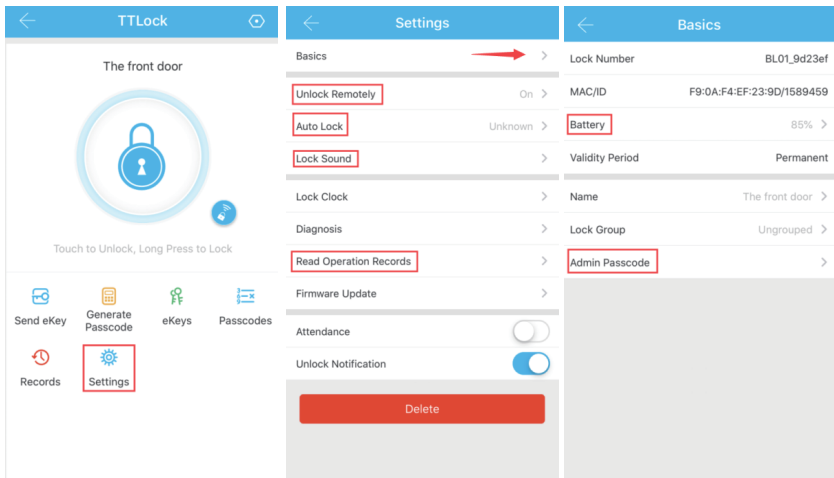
TTLock

The front door

Touch to Unlock, Long Press to Lock

Send eKey
Generate Passcode
eKeys
Passcodes
Records
Settings

Settings

Basics
Unlock Remotely On
Auto Lock Unknown
Lock Sound
Lock Clock
Diagnosis
Read Operation Records
Firmware Update
Attendance
Unlock Notification
Delete

Basics

Lock Number BL01_9d23ef
MAC/ID F9:0A:F4:EF:23:9D/1589459
Battery 85%
Validity Period Permanent
Name The front door
Lock Group Ungrouped
Admin Passcode